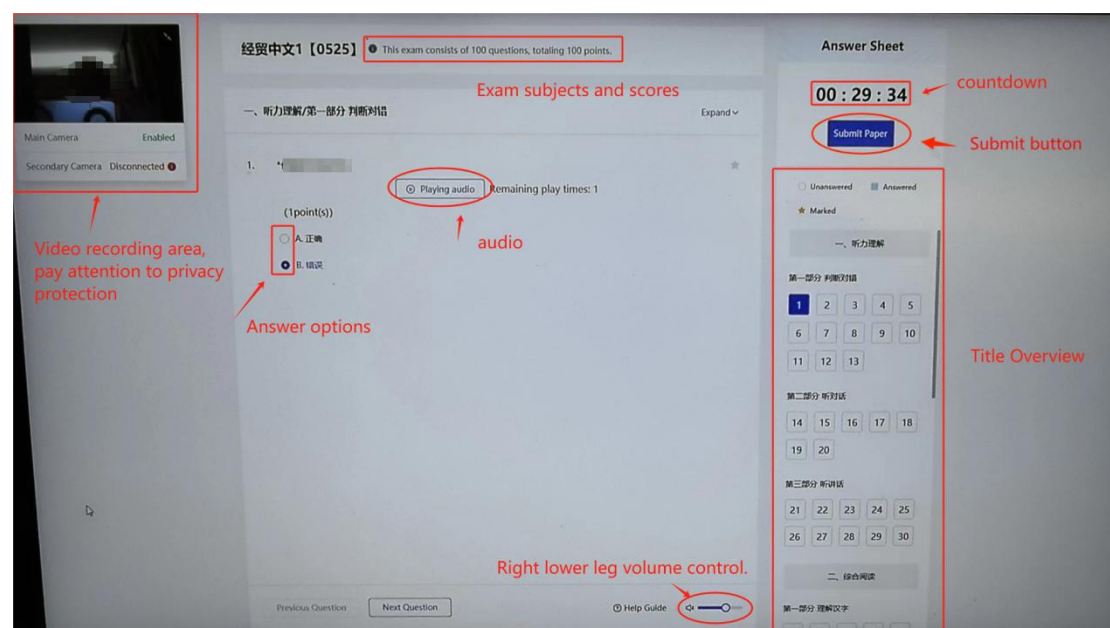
Main Camera Enabled

Secondary Camera Disconnected

Video recording area, pay attention to privacy protection

经贸中文1【0525】 This exam consists of 100 questions, totaling 100 points.

Exam subjects and scores

一、听力理解/第一部分 判断对错

Expand

1. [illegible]

Playing audio Remaining play times: 1

audio

(1point(s))

A. 正确

B. 错误

Answer options

Right lower leg volume control.

Previous Question Next Question

Help Guide

Answer Sheet

00 : 29 : 34

countdown

Submit Paper

Submit button

Unanswered Answered

Marked

一、听力理解

第一部分 判断对错

| 1 | 2 | 3 | 4 | 5 |
|---|---|---|---|---|
| 6 | 7 | 8 | 9 | 10 |
| 11 | 12 | 13 | | |

第二部分 听对话

| 14 | 15 | 16 | 17 | 18 |
|---|---|---|---|---|
| 19 | 20 | | | |

第三部分 听讲话

| 21 | 22 | 23 | 24 | 25 |
|---|---|---|---|---|
| 26 | 27 | 28 | 29 | 30 |

二、综合阅读

第一部分 理解汉字

Title Overview